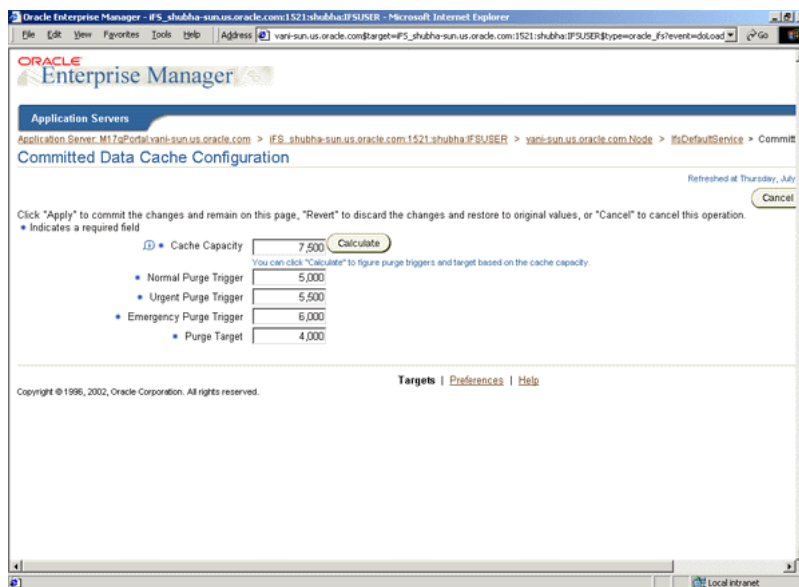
Oracle Enterprise Manager - iFS_shubha-sun.us.oracle.com:1521:shubha:IFSUSER - Microsoft Internet Explorer

File Edit View Favorites Tools Help Address vani-sun.us.oracle.com$target=iFS_shubha-sun.us.oracle.com:1521:shubha:IFSUSER$type=oracle_ifs?event=doLoad Go

ORACLE Enterprise Manager

Application Servers

Application Server: M17gPortal.vani-sun.us.oracle.com > iFS_shubha-sun.us.oracle.com:1521:shubha:IFSUSER > vani-sun.us.oracle.com Node > IfsDefaultService > Committ

Committed Data Cache Configuration

Refreshed at Thursday, July

Cancel

Click "Apply" to commit the changes and remain on this page, "Revert" to discard the changes and restore to original values, or "Cancel" to cancel this operation.
• Indicates a required field

• Cache Capacity 7,500 Calculate

You can click "Calculate" to figure purge triggers and target based on the cache capacity.

• Normal Purge Trigger 5,000

• Urgent Purge Trigger 5,500

• Emergency Purge Trigger 6,000

• Purge Target 4,000

Targets | Preferences | Help

Copyright © 1996, 2002, Oracle Corporation. All rights reserved.

Local intranet